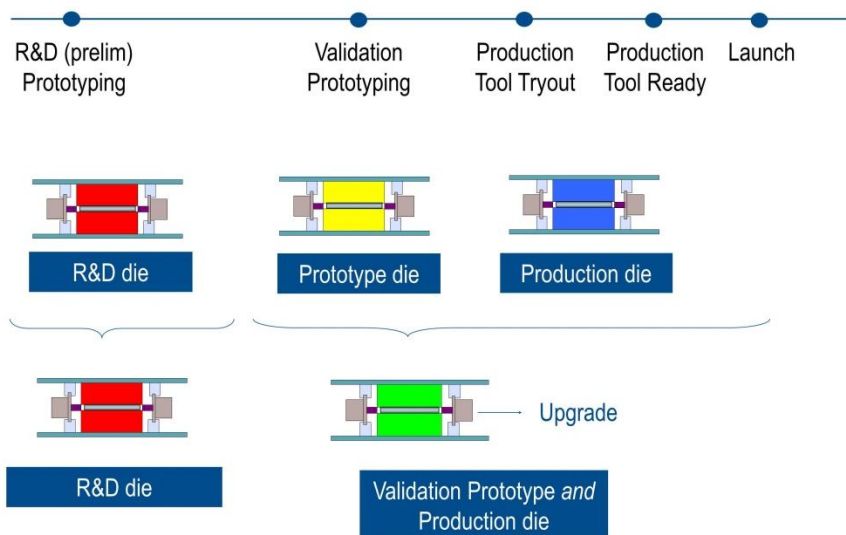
R&D (prelim) Prototyping

Validation Prototyping

Production Tool Tryout

Production Tool Ready

Launch

R&D die

Prototype die

Production die

R&D die

Upgrade

Validation Prototype *and* Production die